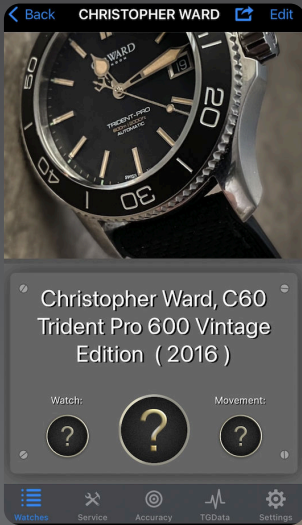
Back CHRISTOPHER WARD Edit

WARD

TRIDENT-PRO
600m/2000ft
AUTOMATIC

20
30

Christopher Ward, C60 Trident Pro 600 Vintage Edition ( 2016 )

Watch:
Movement:
?
?
?

Watches Service Accuracy TGData Settings